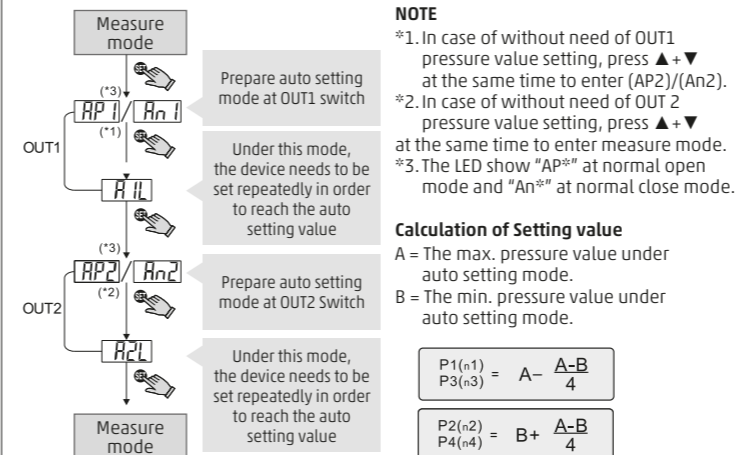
Measure mode

(*3)

AP1 / An1

(*1)

Prepare auto setting mode at OUT1 switch

OUT1

A1L

Under this mode, the device needs to be set repeatedly in order to reach the auto setting value

(*3)

AP2 / An2

(*2)

Prepare auto setting mode at OUT2 Switch

OUT2

A2L

Under this mode, the device needs to be set repeatedly in order to reach the auto setting value

Measure mode

NOTE

*1. In case of without need of OUT1 pressure value setting, press ▲+▼ at the same time to enter (AP2)/(An2).

*2. In case of without need of OUT 2 pressure value setting, press ▲+▼ at the same time to enter measure mode.

*3. The LED show "AP*" at normal open mode and "An*" at normal close mode.

Calculation of Setting value

A = The max. pressure value under auto setting mode.

B = The min. pressure value under auto setting mode.

P1(n1) P3(n3) = $A-\frac{A-B}{4}$

P2(n2) P4(n4) = $B+\frac{A-B}{4}$